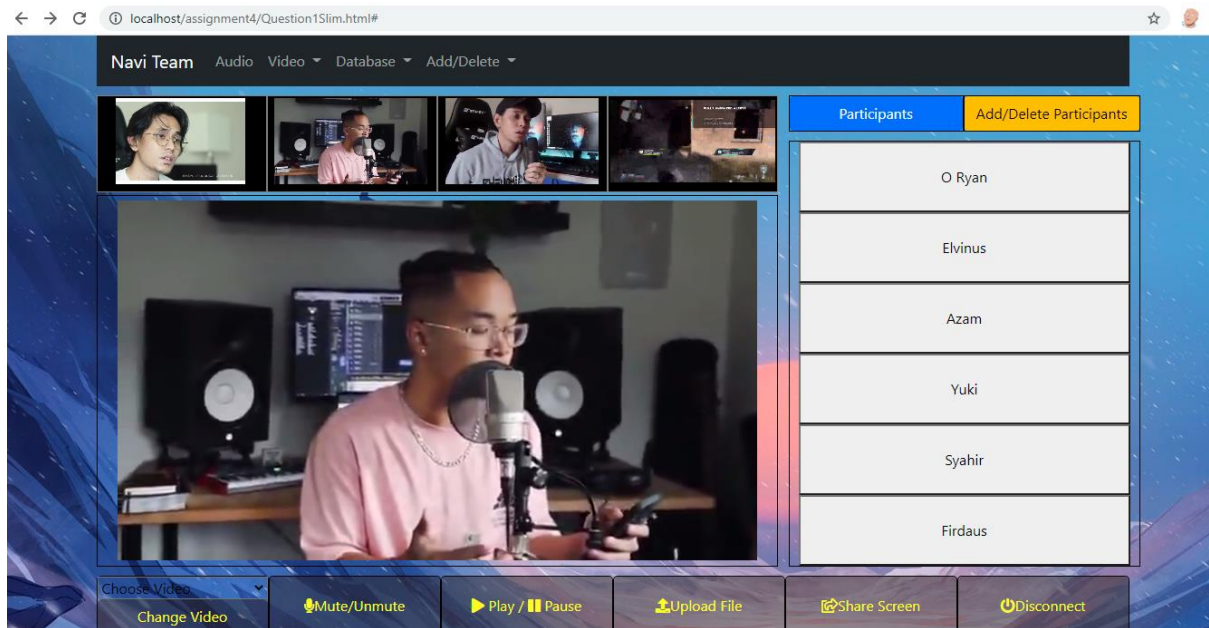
localhost/assignment4/Question1Slim.html#

Navi Team Audio Video Database Add/Delete

Participants
Add/Delete Participants

O Ryan
Elvinus
Azam
Yuki
Syahir
Firdaus

Choose Video
Change Video
Mute/Unmute
Play / Pause
Upload File
Share Screen
Disconnect